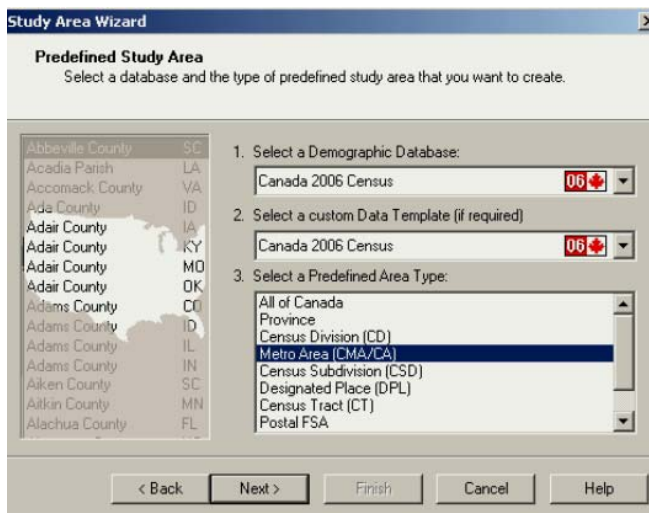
Study Area Wizard

Predefined Study Area
Select a database and the type of predefined study area that you want to create.

| | |
|---|---|
| Abbeville County | SC |
| Acadia Parish | LA |
| Accomack County | VA |
| Ada County | ID |
| Adair County | IA |
| Adair County | KY |
| Adair County | MO |
| Adair County | OK |
| Adams County | CO |
| Adams County | ID |
| Adams County | IL |
| Adams County | IN |
| Aiken County | SC |
| Aitkin County | MN |
| Alachua County | FL |

1. Select a Demographic Database:
Canada 2006 Census 06

2. Select a custom Data Template (if required)
Canada 2006 Census 06

3. Select a Predefined Area Type:
All of Canada
Province
Census Division (CD)
Metro Area (CMA/CA)
Census Subdivision (CSD)
Designated Place (DPL)
Census Tract (CT)
Postal FSA

< Back Next > Finish Cancel Help